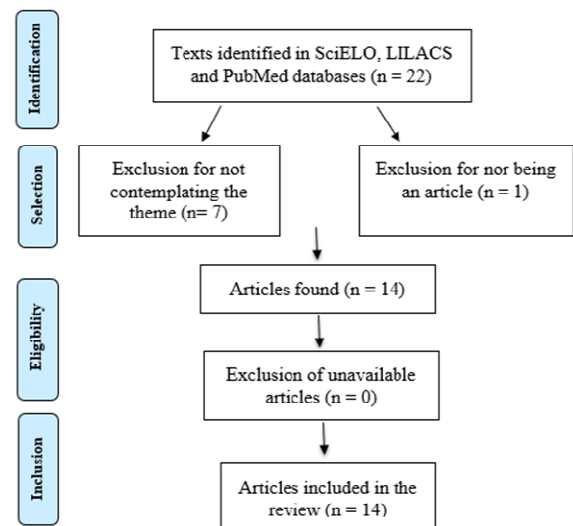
Identification

Texts identified in SciELO, LILACS and PubMed databases (n = 22)

Selection

Exclusion for not contemplating the theme (n= 7)

Exclusion for nor being an article (n = 1)

Articles found (n = 14)

Eligibility

Exclusion of unavailable articles (n = 0)

Inclusion

Articles included in the review (n = 14)